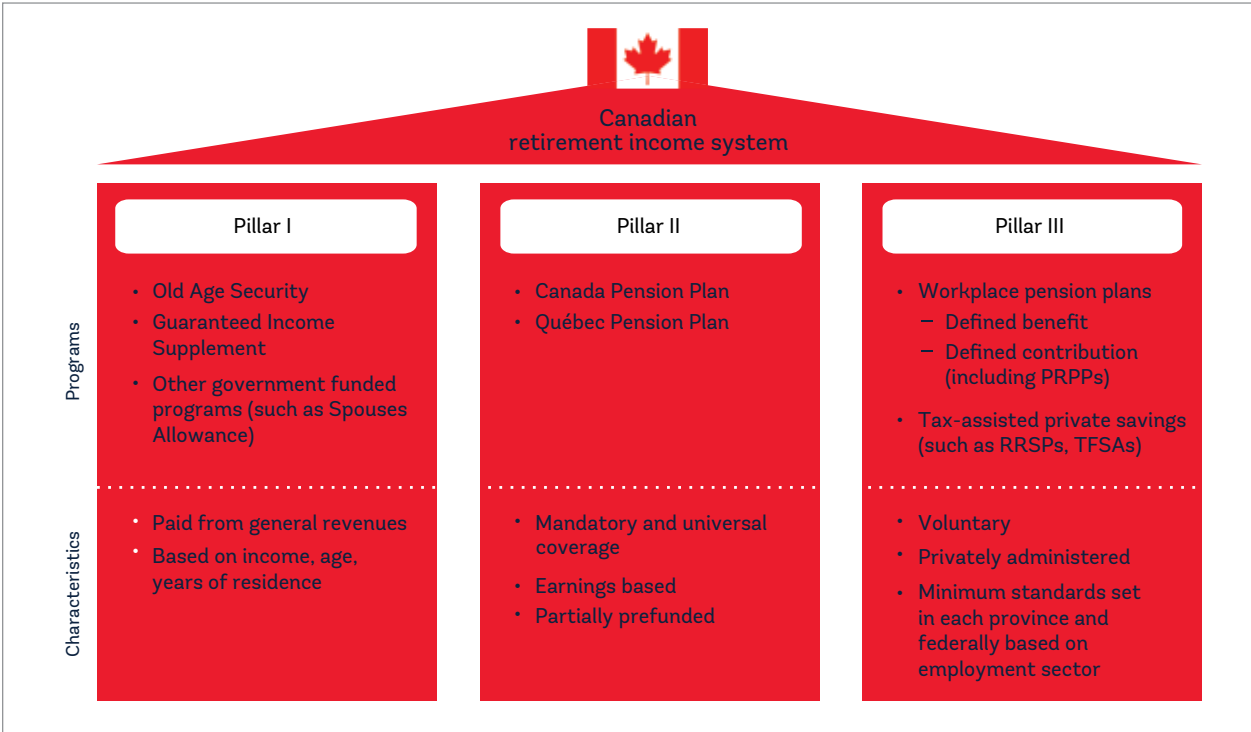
Canadian
retirement income system

Programs

Characteristics

Pillar I

• Old Age Security
• Guaranteed Income Supplement
• Other government funded programs (such as Spouses Allowance)

• Paid from general revenues
• Based on income, age, years of residence

Pillar II

• Canada Pension Plan
• Québec Pension Plan

• Mandatory and universal coverage
• Earnings based
• Partially prefunded

Pillar III

• Workplace pension plans
– Defined benefit
– Defined contribution (including PRPPs)
• Tax-assisted private savings (such as RRSPs, TFSAs)

• Voluntary
• Privately administered
• Minimum standards set in each province and federally based on employment sector